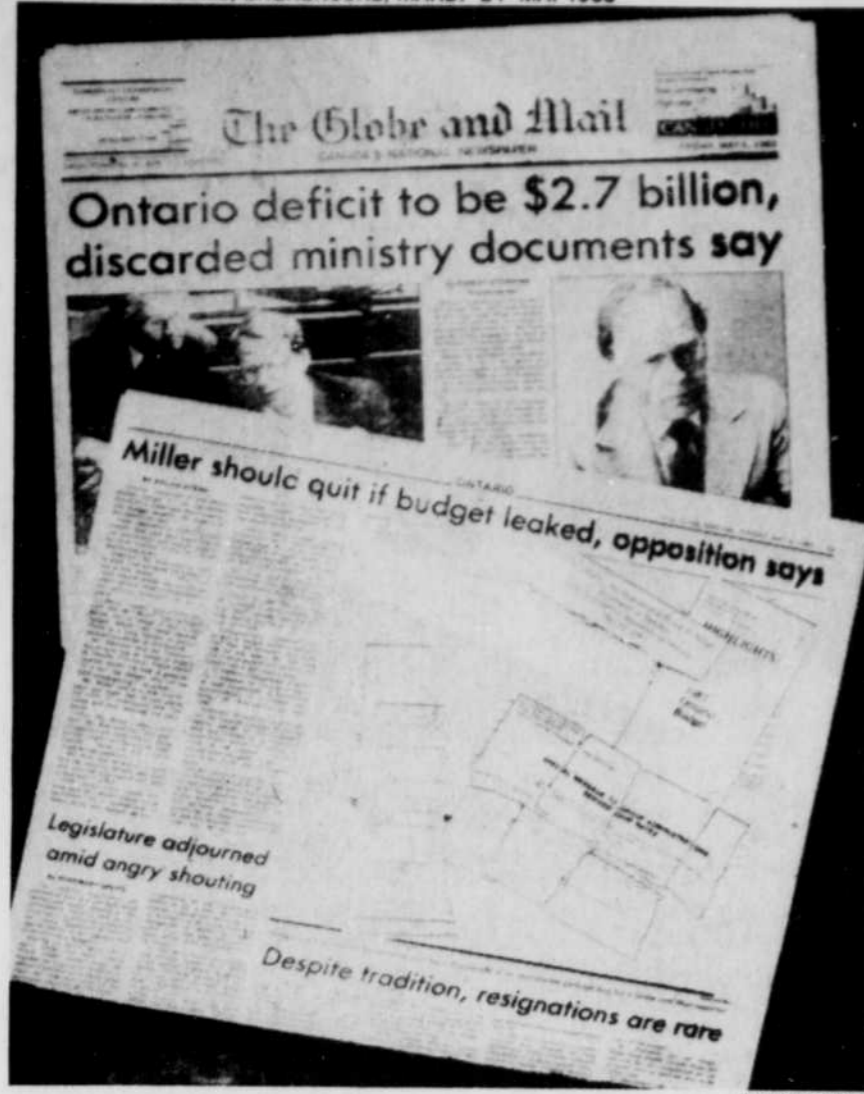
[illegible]

The Globe and Mail

CANADA'S NATIONAL NEWSPAPER

Ontario deficit to be \$2.7 billion, discarded ministry documents say

ONTARIO

Miller shoulc quit if budget leaked, opposition says

Legislature adjourned amid angry shouting

Despite tradition, resignations are rare